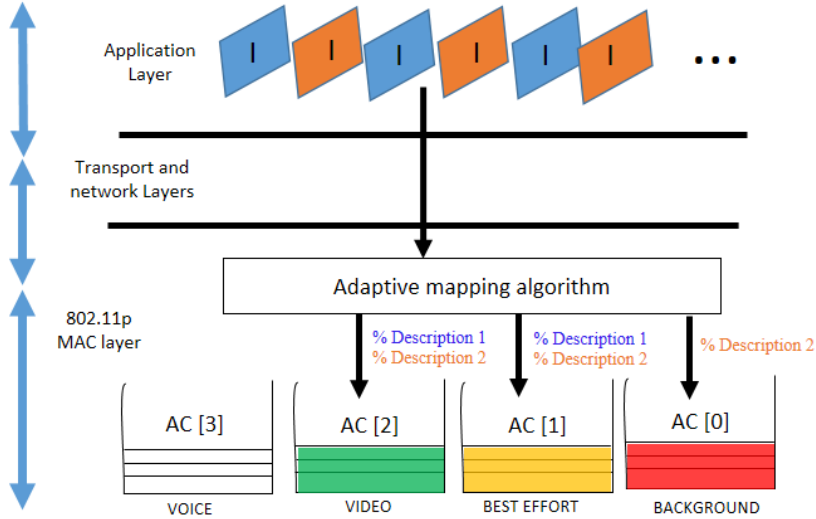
Application Layer

I I I I I I ...

Transport and network Layers

Adaptive mapping algorithm

802.11p MAC layer

% Description 1
% Description 2

% Description 1
% Description 2

% Description 2

AC [3]
AC [2]
AC [1]
AC [0]

VOICE
VIDEO
BEST EFFORT
BACKGROUND